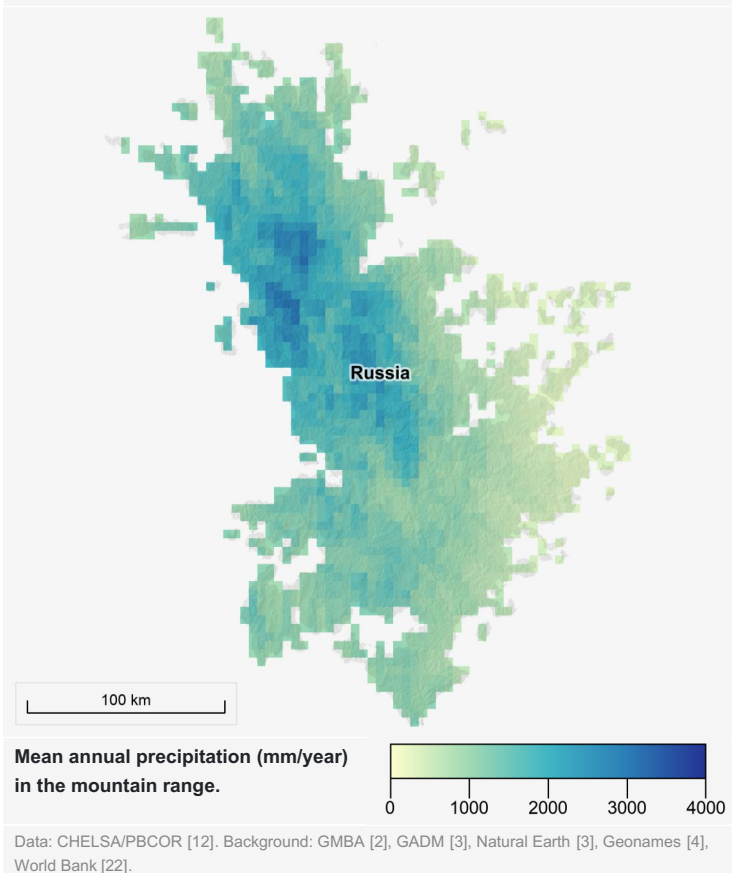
Russia

100 km

**Mean annual precipitation (mm/year) in the mountain range.**

0 1000 2000 3000 4000

Data: CHELSA/PBCOR [12]. Background: GMBA [2], GADM [3], Natural Earth [3], Geonames [4], World Bank [22].